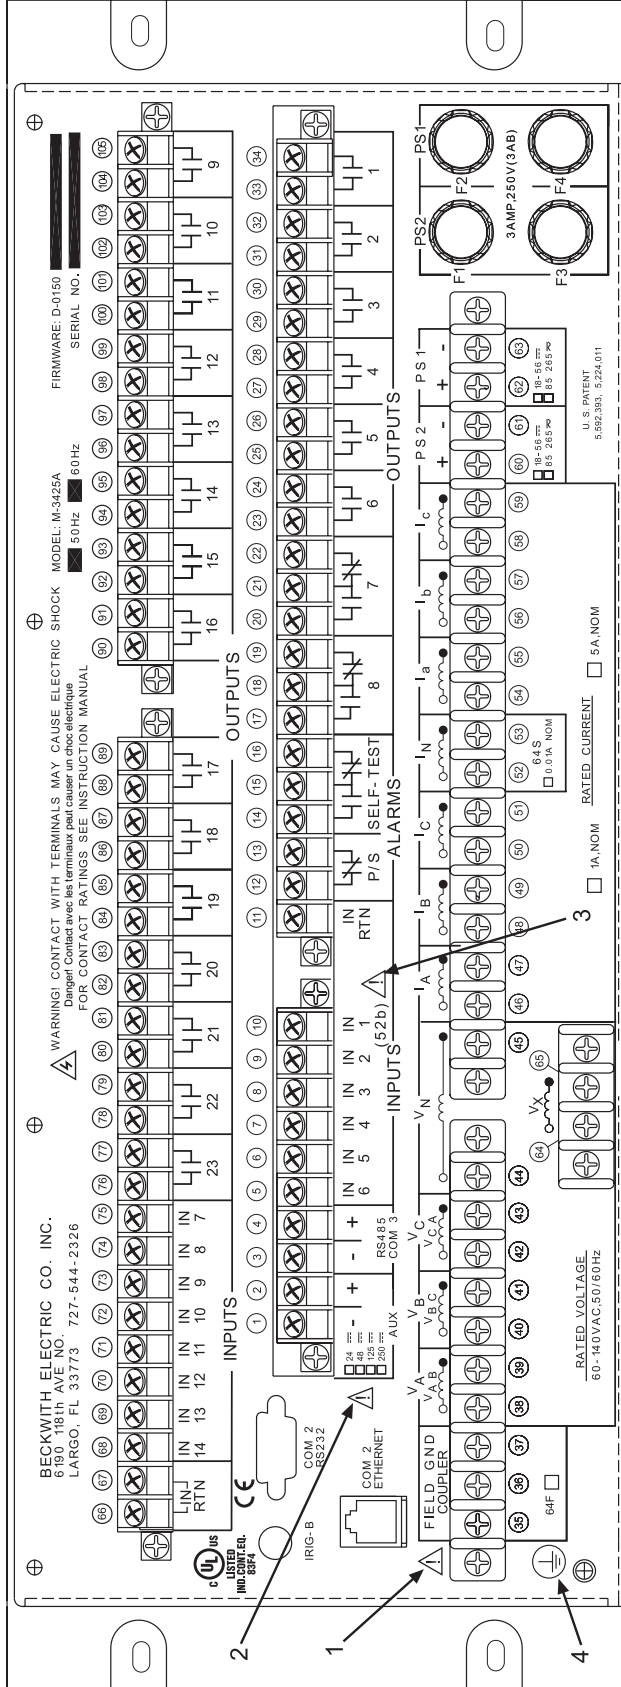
BECKWITH ELECTRIC CO. INC.
6190 118th AVE NO.
LARGO, FL 33773 727-544-2326

WARNING! CONTACT WITH TERMINALS MAY CAUSE ELECTRIC SHOCK
Danger! Contact avec les terminaux peut causer un choc electrique
FOR CONTACT RATINGS SEE INSTRUCTION MANUAL

MODEL: M-3425A
50Hz 60Hz

FIRMWARE: D-0150
SERIAL NO.

66 67 68 69 70 71 72 73 74 75 76 77 78 79 80 81 82 83 84 85 86 87 88 89 90 91 92 93 94 95 96 97 98 99 100 101 102 103 104 105

IN RTN
IN 14
IN 13
IN 12
IN 11
IN 10
IN 9
IN 8
IN 7
INPUTS

23 22 21 20 19 18 17
OUTPUTS
16 15 14 13 12 11 10 9

1 2 3 4 5 6 7 8 9 10 11 12 13 14 15 16 17 18 19 20 21 22 23 24 25 26 27 28 29 30 31 32 33 34

24 48 125 250
AUX
- +
- +
RS485
COM 3
IN 6
IN 5
IN 4
IN 3
IN 2
IN 1
INPUTS
(52b)
IN RTN
P/S
SELF-TEST
ALARMS
8 7 6 5 4 3 2 1
OUTPUTS

COM 2
RS232
COM 2
ETHERNET
IRIG-B

c UL us
LISTED
IND.CONT.EQ.
83F4

CE

FIELD GND
COUPLER
64F

35 36 37 38 39 40 41 42 43 44 45 46 47 48 49 50 51 52 53 54 55 56 57 58 59 60 61 62 63 64 65

$V_A$ $V_{AB}$
$V_B$ $V_{BC}$
$V_C$ $V_{CA}$
$V_N$
$V_X$
$I_A$ $I_B$ $I_C$ $I_N$ $I_a$ $I_b$ $I_c$

64S
0.01A NOM

RATED VOLTAGE
60-140VAC,50/60Hz

1A,NOM
RATED CURRENT
5A,NOM

PS 2
+ -
18-56
85 265
PS 1
+ -
18-56
85 265

U. S. PATENT
5,592,393, 5,224,011

PS2 PS1
F1 F2
F3 F4
3AMP,250V(3AB)

1
2
3
4